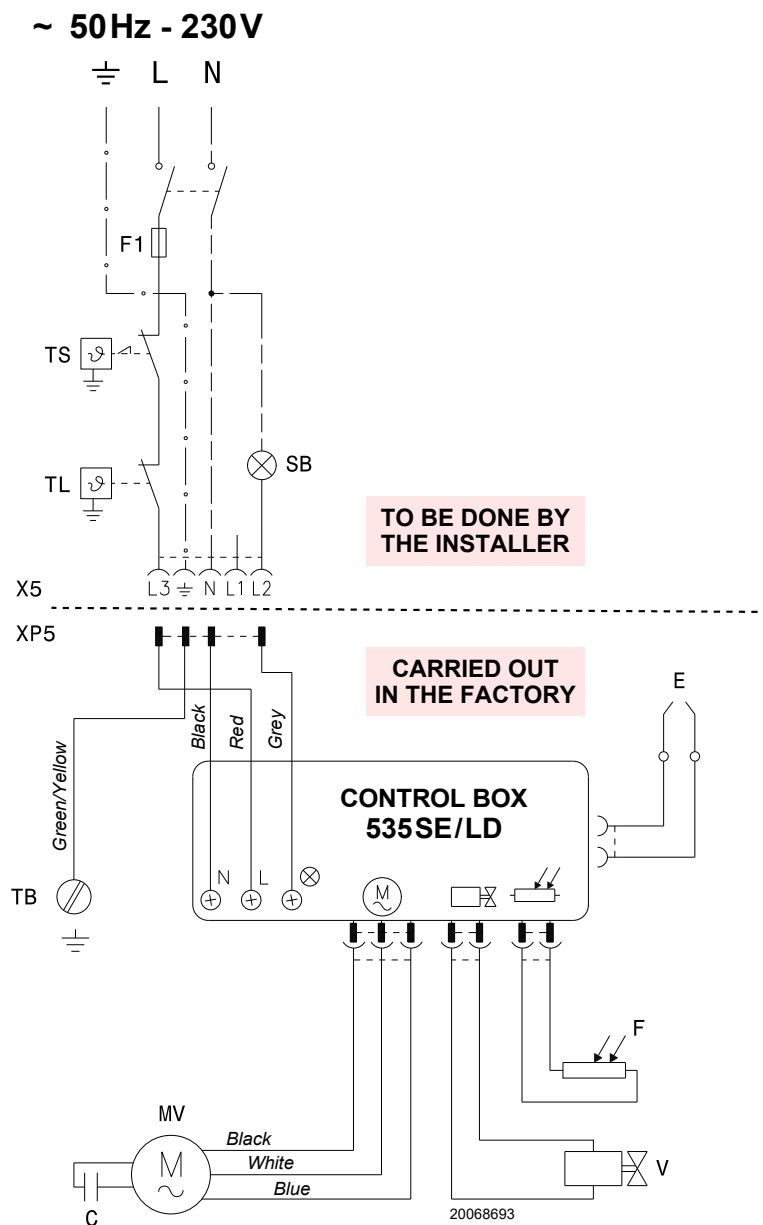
~ 50 Hz - 230 V

⏚ L N

F1

TS

TL

SB

TO BE DONE BY THE INSTALLER

L3 ⏚ N L1 L2

X5

XP5

CARRIED OUT IN THE FACTORY

E

Green/Yellow

Black

Red

Grey

CONTROL BOX 535SE/LD

N L

M

TB

F

MV

Black

White

Blue

M

V

C

20068693